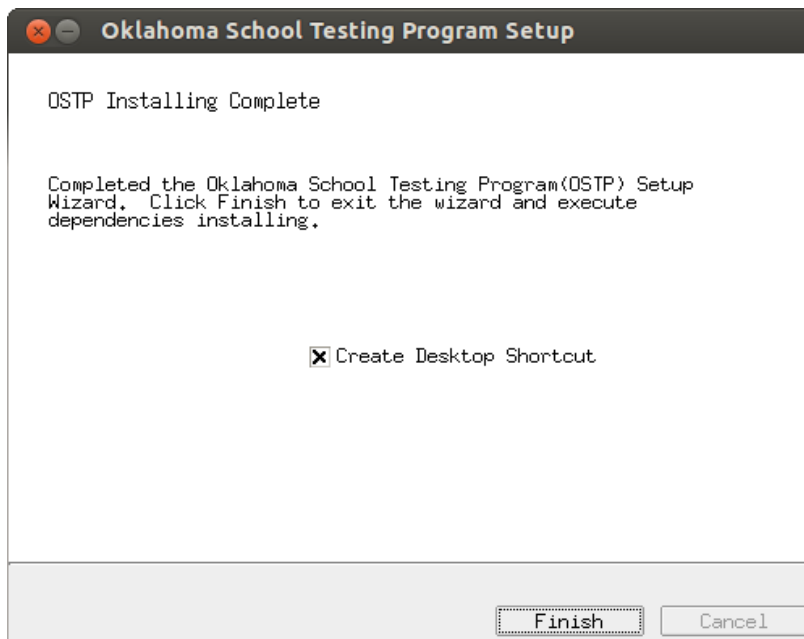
Oklahoma School Testing Program Setup

OSTP Installing Complete

Completed the Oklahoma School Testing Program(OSTP) Setup Wizard. Click Finish to exit the wizard and execute dependencies installing.

Create Desktop Shortcut

Finish
Cancel